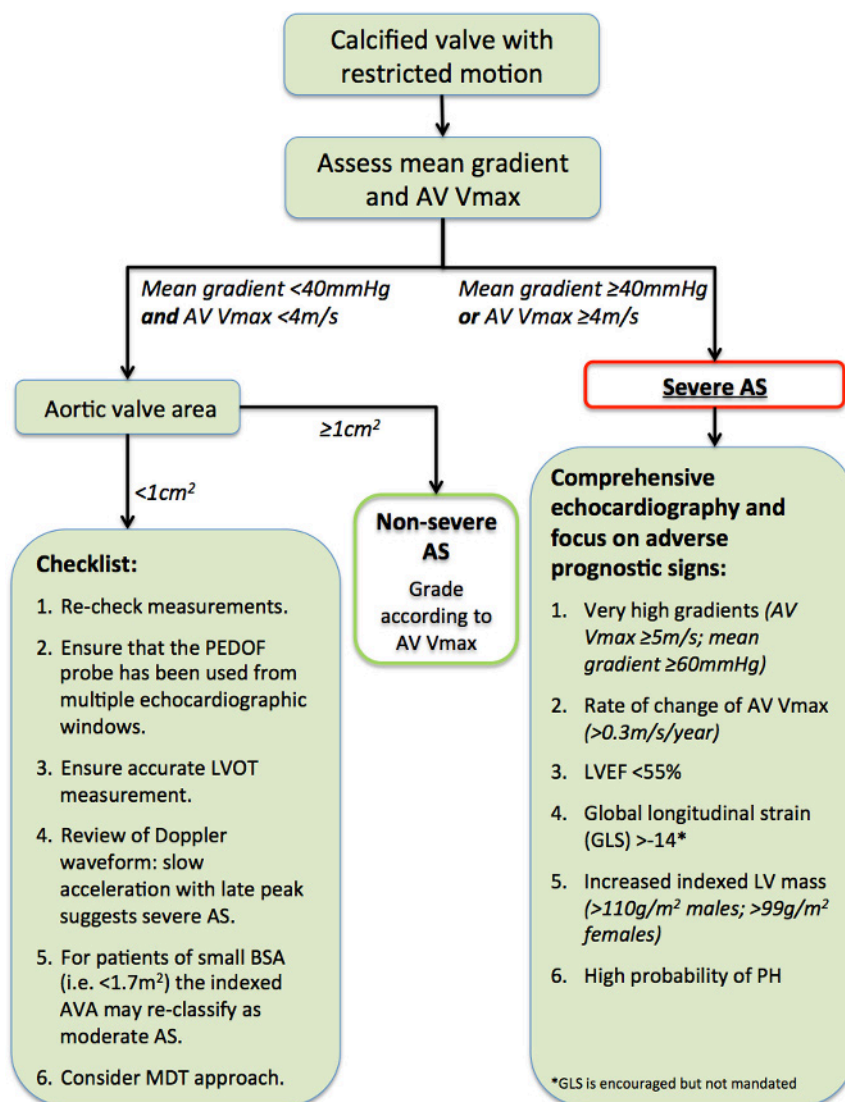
Calcified valve with restricted motion

Assess mean gradient and AV Vmax

Mean gradient <40mmHg **and** AV Vmax <4m/s

Mean gradient ≥40mmHg **or** AV Vmax ≥4m/s

Aortic valve area

≥1cm$^2$

Severe AS

<1cm$^2$

Non-severe AS

Grade according to AV Vmax

**Checklist:**

1. Re-check measurements.
2. Ensure that the PEDOF probe has been used from multiple echocardiographic windows.
3. Ensure accurate LVOT measurement.
4. Review of Doppler waveform: slow acceleration with late peak suggests severe AS.
5. For patients of small BSA (i.e. <1.7m$^2$) the indexed AVA may re-classify as moderate AS.
6. Consider MDT approach.

**Comprehensive echocardiography and focus on adverse prognostic signs:**

1. Very high gradients (AV Vmax ≥5m/s; mean gradient ≥60mmHg)
2. Rate of change of AV Vmax (>0.3m/s/year)
3. LVEF <55%
4. Global longitudinal strain (GLS) >-14*
5. Increased indexed LV mass (>110g/m$^2$ males; >99g/m$^2$ females)
6. High probability of PH

*GLS is encouraged but not mandated